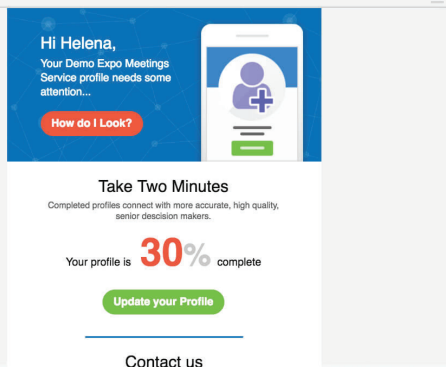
Hi Helena,

Your Demo Expo Meetings Service profile needs some attention...

How do I Look?

Take Two Minutes

Completed profiles connect with more accurate, high quality, senior descision makers.

Your profile is 30% complete

Update your Profile

Contact us